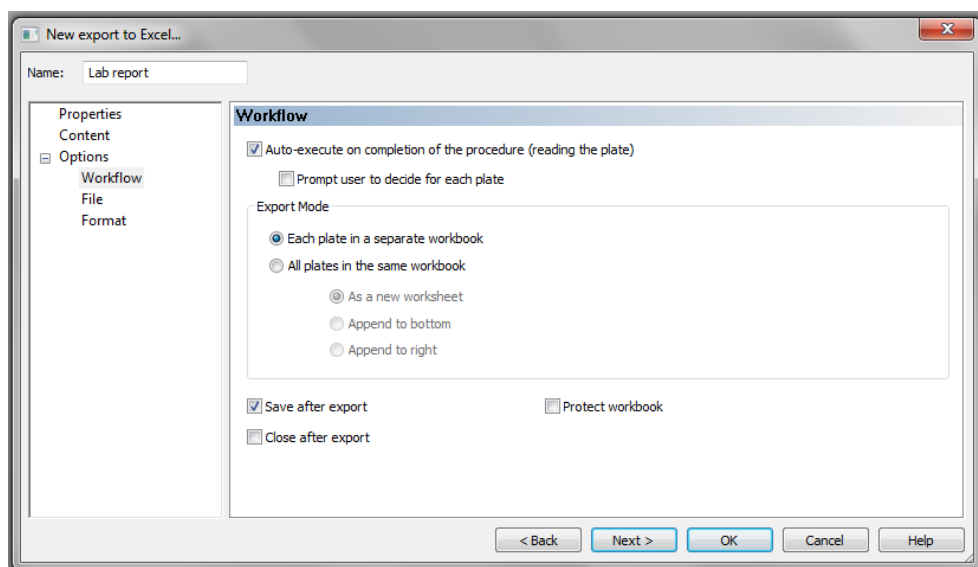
New export to Excel...

Name: Lab report

Properties
Content
Options
Workflow
File
Format

Workflow

Auto-execute on completion of the procedure (reading the plate)

Prompt user to decide for each plate

Export Mode

Each plate in a separate workbook

All plates in the same workbook

As a new worksheet

Append to bottom

Append to right

Save after export

Protect workbook

Close after export

< Back
Next >
OK
Cancel
Help